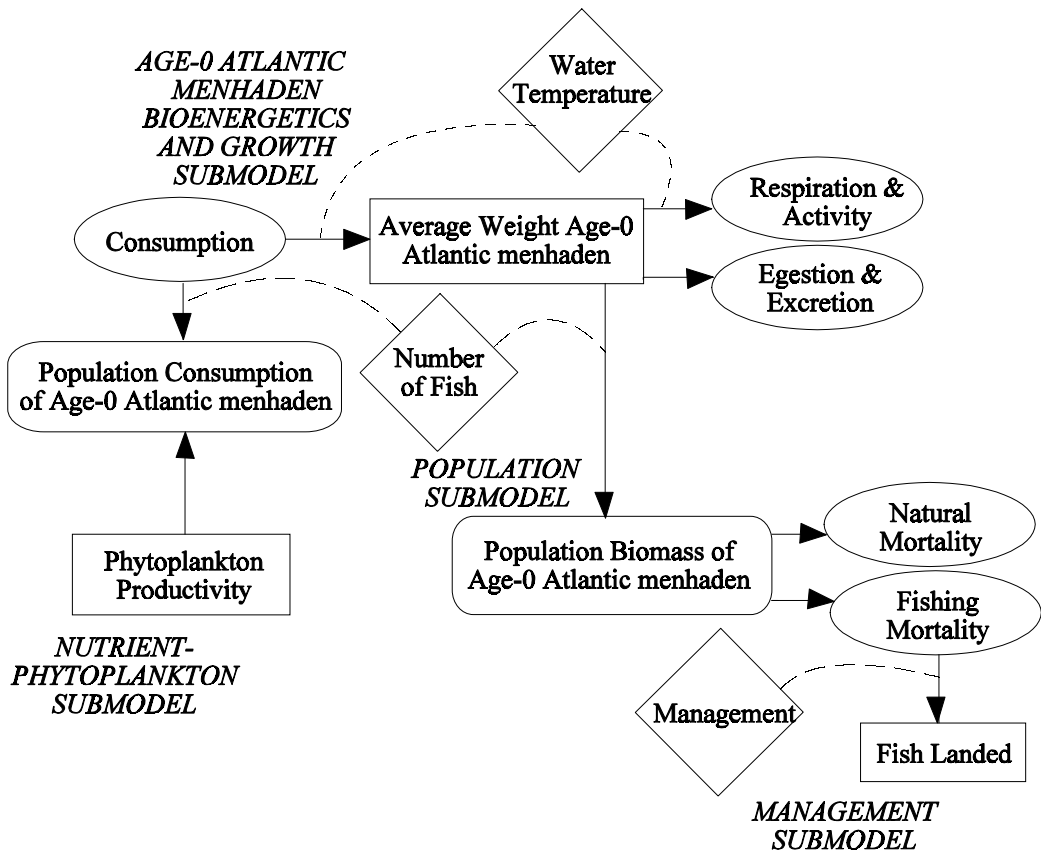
AGE-0 ATLANTIC MENHADEN BIOENERGETICS AND GROWTH SUBMODEL

Water Temperature

Consumption

Average Weight Age-0 Atlantic menhaden

Respiration & Activity

Egestion & Excretion

Population Consumption of Age-0 Atlantic menhaden

Number of Fish

POPULATION SUBMODEL

Phytoplankton Productivity

Population Biomass of Age-0 Atlantic menhaden

Natural Mortality

Fishing Mortality

NUTRIENT-PHYTOPLANKTON SUBMODEL

Management

Fish Landed

MANAGEMENT SUBMODEL